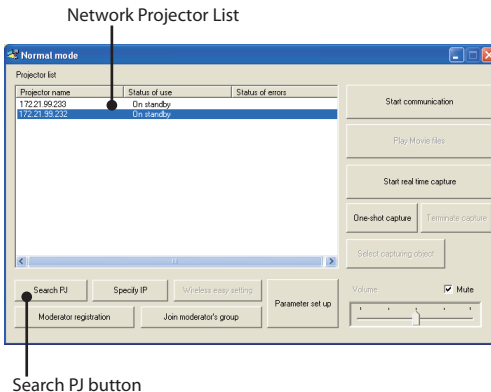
Network Projector List

Normal mode

Projector list

| Projector name | Status of use | Status of errors |
|---|---|---|
| 172.21.99.233 | On standby | |
| 172.21.99.232 | On standby | |

Start communication

Play Movie files

Start real time capture

One-shot capture

Terminate capture

Select capturing object

Search PJ

Specify IP

Wireless easy setting

Parameter set up

Moderator registration

Join moderator's group

Volume

Mute

Search PJ button